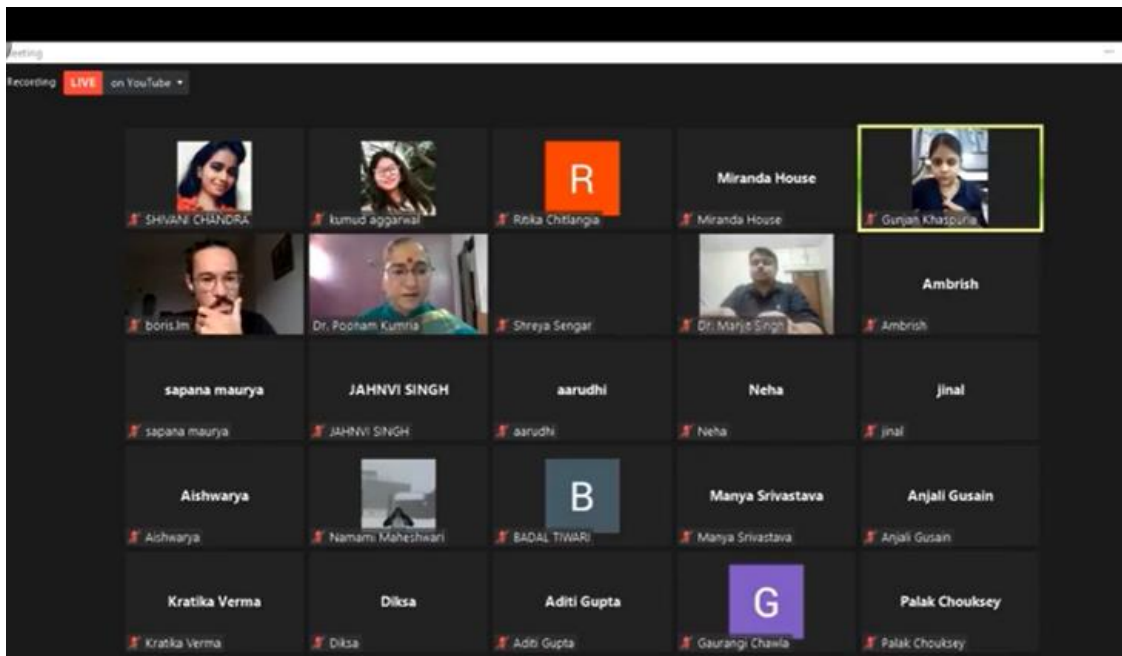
Meeting

Recording LIVE on YouTube

SHIVANI CHANDRA

kumud aggarwal

R
Ritika Chitlangia

Miranda House
Miranda House

Gunjan Khaspuria

boris.lm

Dr. Poonam Kumria

Shreya Sengar

Dr. Manju Singh

Ambrish
Ambrish

sapana maurya
sapana maurya

JAHNVI SINGH
JAHNVI SINGH

aarudhi
aarudhi

Neha
Neha

jinal
jinal

Aishwarya
Aishwarya

Namami Maheshwari

B
BADAL TIWARI

Manya Srivastava
Manya Srivastava

Anjali Gusain
Anjali Gusain

Kratika Verma
Kratika Verma

Diksa
Diksa

Aditi Gupta
Aditi Gupta

G
Gaurangi Chawla

Palak Chouksey
Palak Chouksey